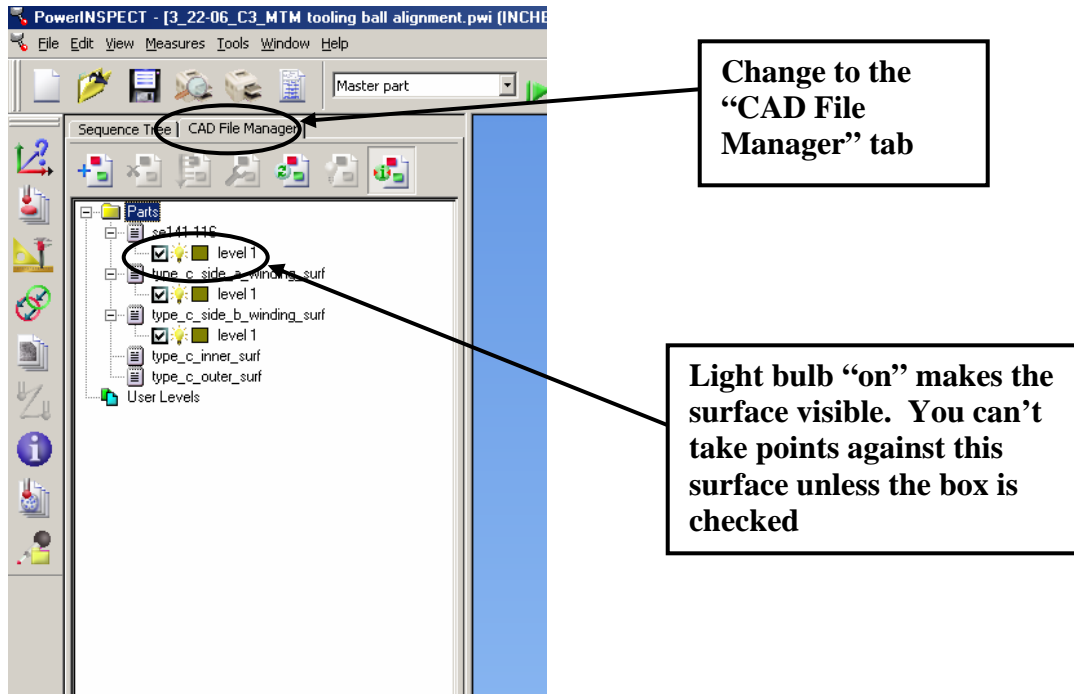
PowerINSPECT - [3_22-06_C3_MTM tooling ball alignment.pwi (INCHE

File Edit View Measures Tools Window Help

Master part

Sequence Tree | CAD File Manager

Parts
se141-116
level 1
type_c_side_a_winding_surf
level 1
type_c_side_b_winding_surf
level 1
type_c_inner_surf
type_c_outer_surf
User Levels

Change to the "CAD File Manager" tab

Light bulb "on" makes the surface visible. You can't take points against this surface unless the box is checked